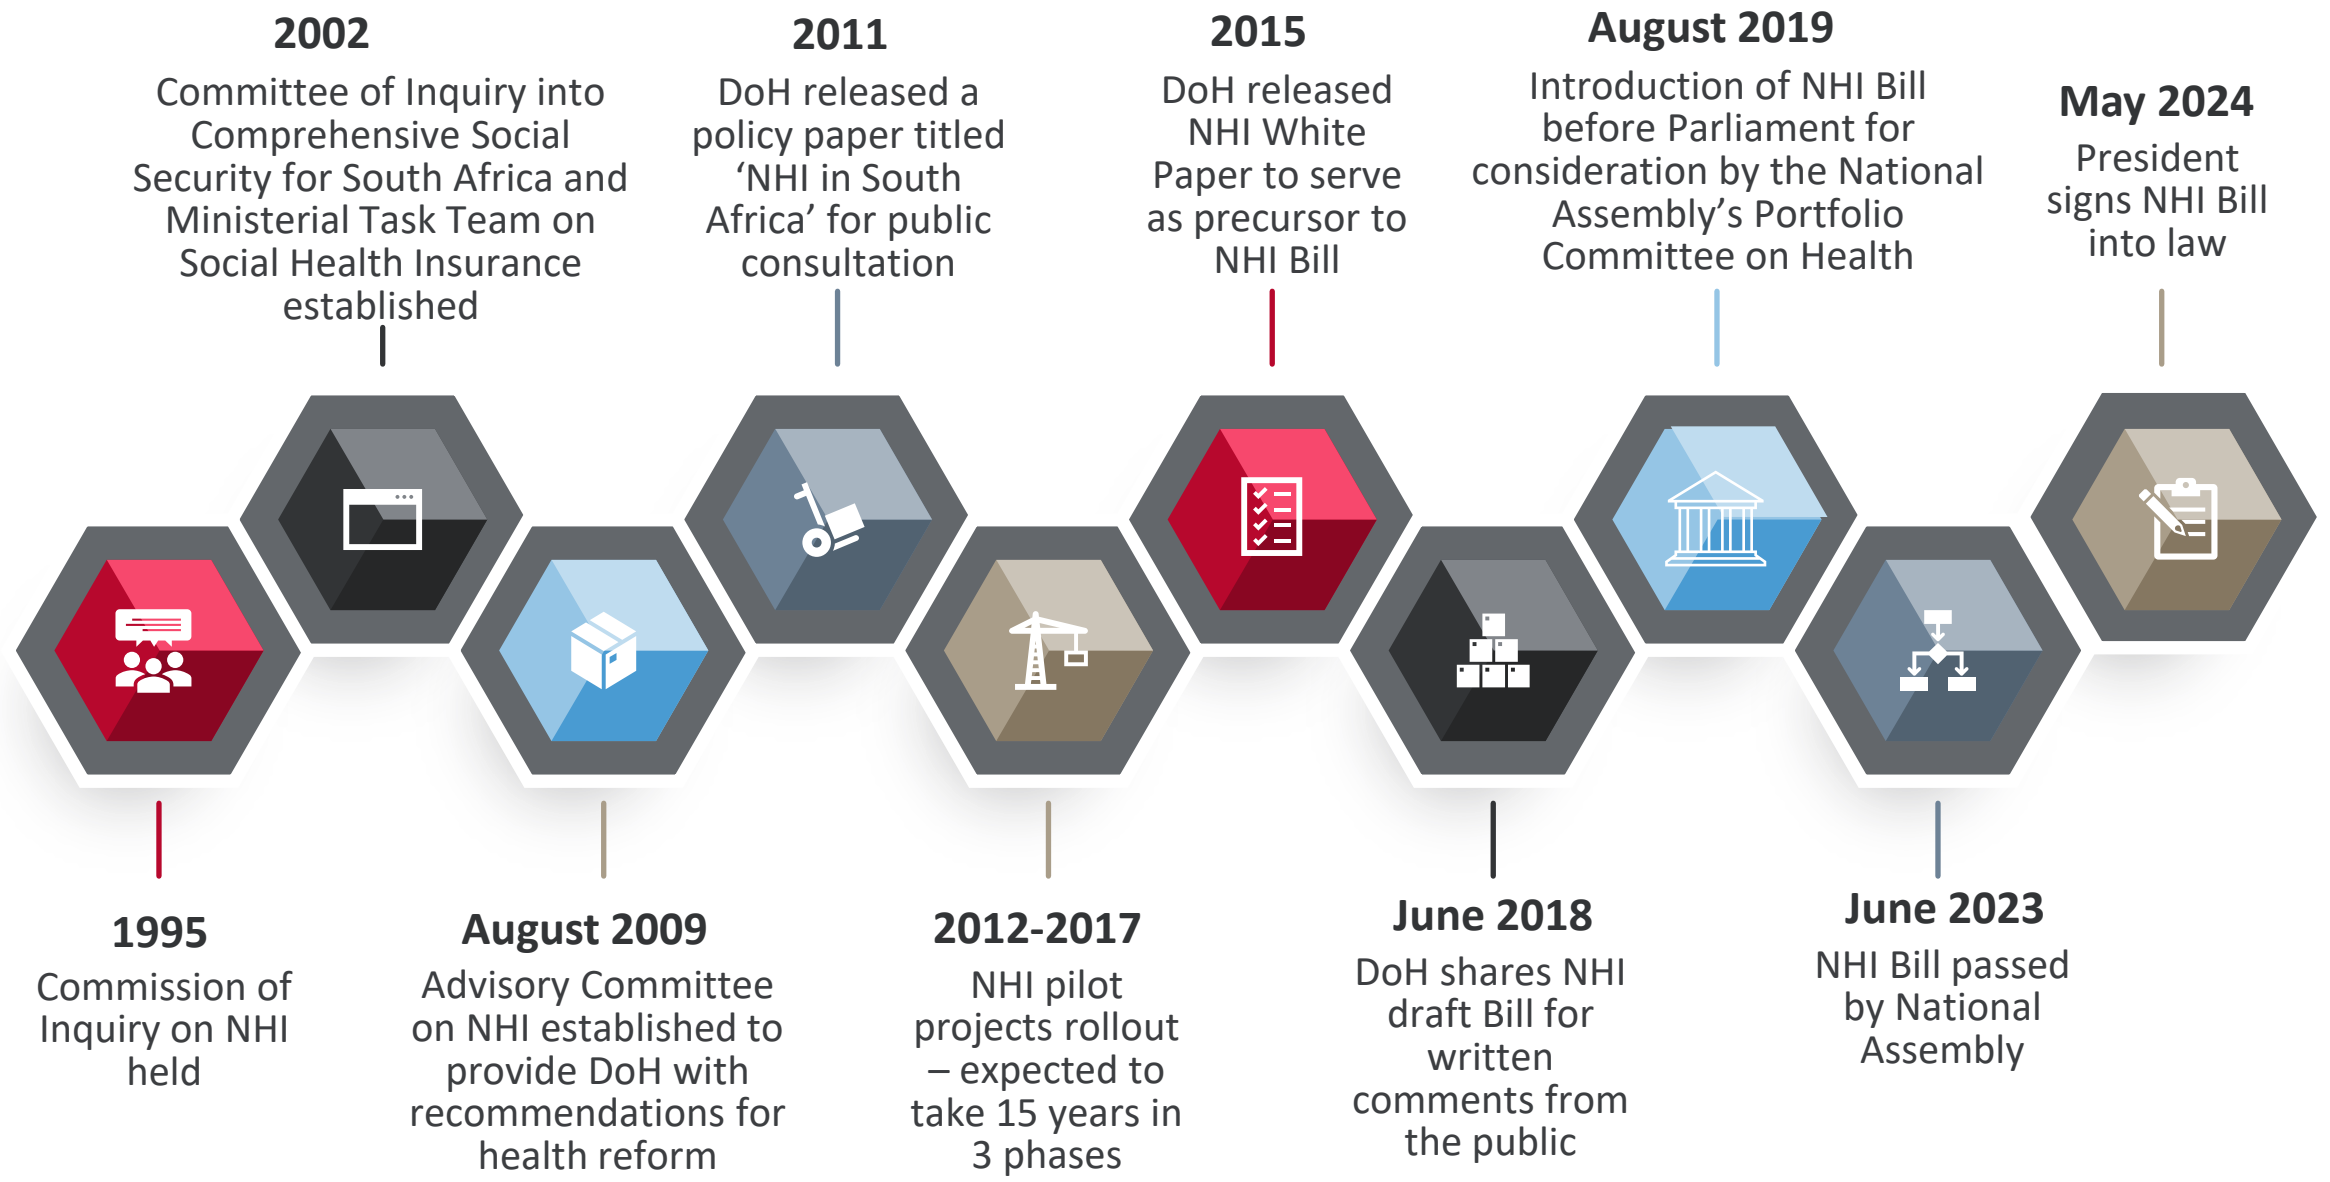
1995
Commission of Inquiry on NHI held

2002
Committee of Inquiry into Comprehensive Social Security for South Africa and Ministerial Task Team on Social Health Insurance established

August 2009
Advisory Committee on NHI established to provide DoH with recommendations for health reform

2011
DoH released a policy paper titled 'NHI in South Africa' for public consultation

2012-2017
NHI pilot projects rollout – expected to take 15 years in 3 phases

2015
DoH released NHI White Paper to serve as precursor to NHI Bill

June 2018
DoH shares NHI draft Bill for written comments from the public

August 2019
Introduction of NHI Bill before Parliament for consideration by the National Assembly's Portfolio Committee on Health

June 2023
NHI Bill passed by National Assembly

May 2024
President signs NHI Bill into law